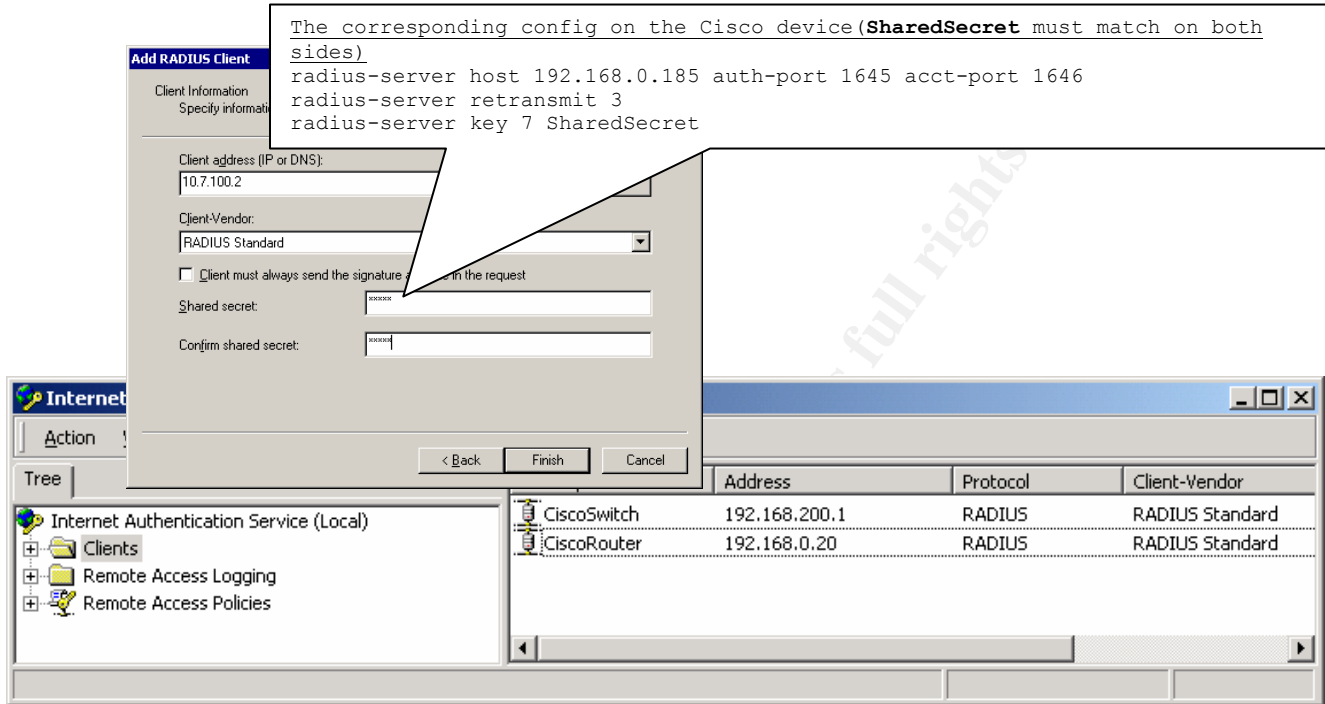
The corresponding config on the Cisco device(**SharedSecret** must match on both sides)
radius-server host 192.168.0.185 auth-port 1645 acct-port 1646
radius-server retransmit 3
radius-server key 7 SharedSecret

Add RADIUS Client

Client Information
Specify informati

Client address (IP or DNS):
10.7.100.2

Client-Vendor:
RADIUS Standard

Client must always send the signature a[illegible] in the request

Shared secret:
*****

Confirm shared secret:
*****

< Back
Finish
Cancel

Internet

Action

Tree

Internet Authentication Service (Local)
Clients
Remote Access Logging
Remote Access Policies

| | Address | Protocol | Client-Vendor |
|---|---|---|---|
| CiscoSwitch | 192.168.200.1 | RADIUS | RADIUS Standard |
| CiscoRouter | 192.168.0.20 | RADIUS | RADIUS Standard |